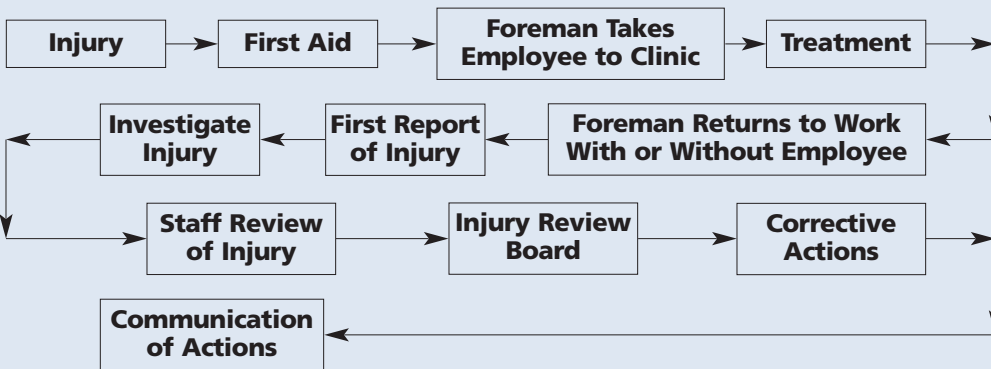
Injury

First Aid

Foreman Takes Employee to Clinic

Treatment

Foreman Returns to Work With or Without Employee

First Report of Injury

Investigate Injury

Staff Review of Injury

Injury Review Board

Corrective Actions

Communication of Actions